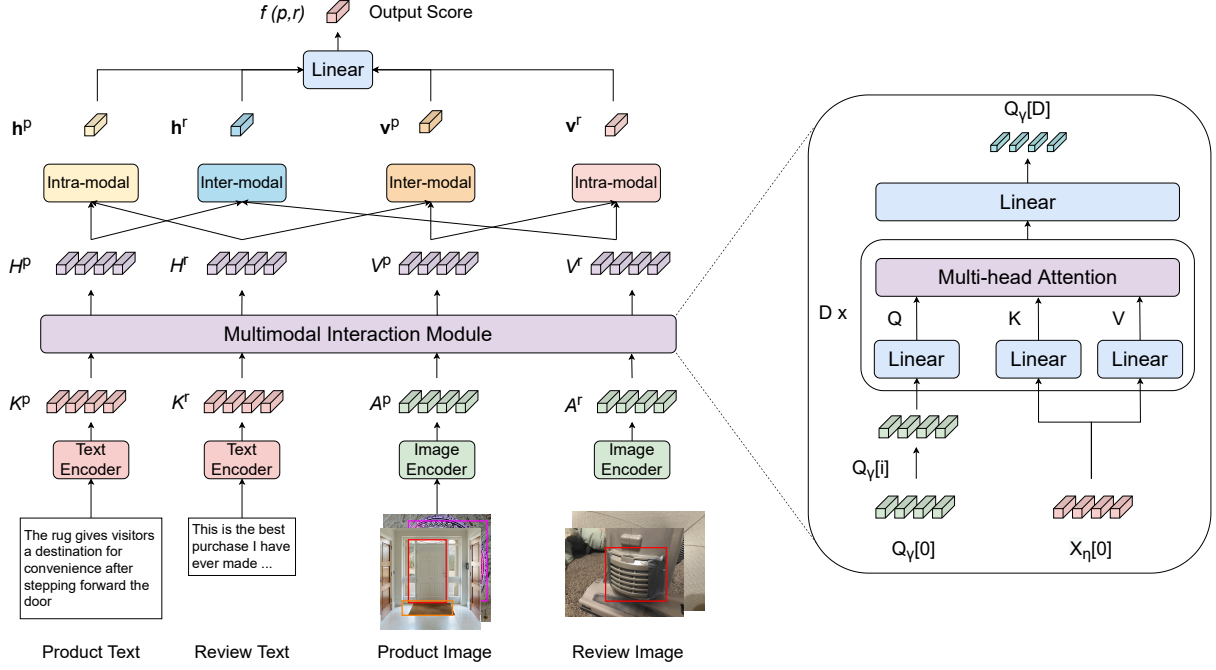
$f(p,r)$ Output Score

Linear

$\mathbf{h}^p$ $\mathbf{h}^r$ $\mathbf{v}^p$ $\mathbf{v}^r$

Intra-modal Inter-modal Inter-modal Intra-modal

$H^p$ $H^r$ $V^p$ $V^r$

Multimodal Interaction Module

$K^p$ $K^r$ $A^p$ $A^r$

Text Encoder Text Encoder Image Encoder Image Encoder

The rug gives visitors a destination for convenience after stepping forward the door

This is the best purchase I have ever made ...

Product Text Review Text Product Image Review Image

$Q_\gamma[D]$

Linear

Multi-head Attention

D x

Q K V

Linear Linear Linear

$Q_\gamma[i]$

$Q_\gamma[0]$ $X_\eta[0]$